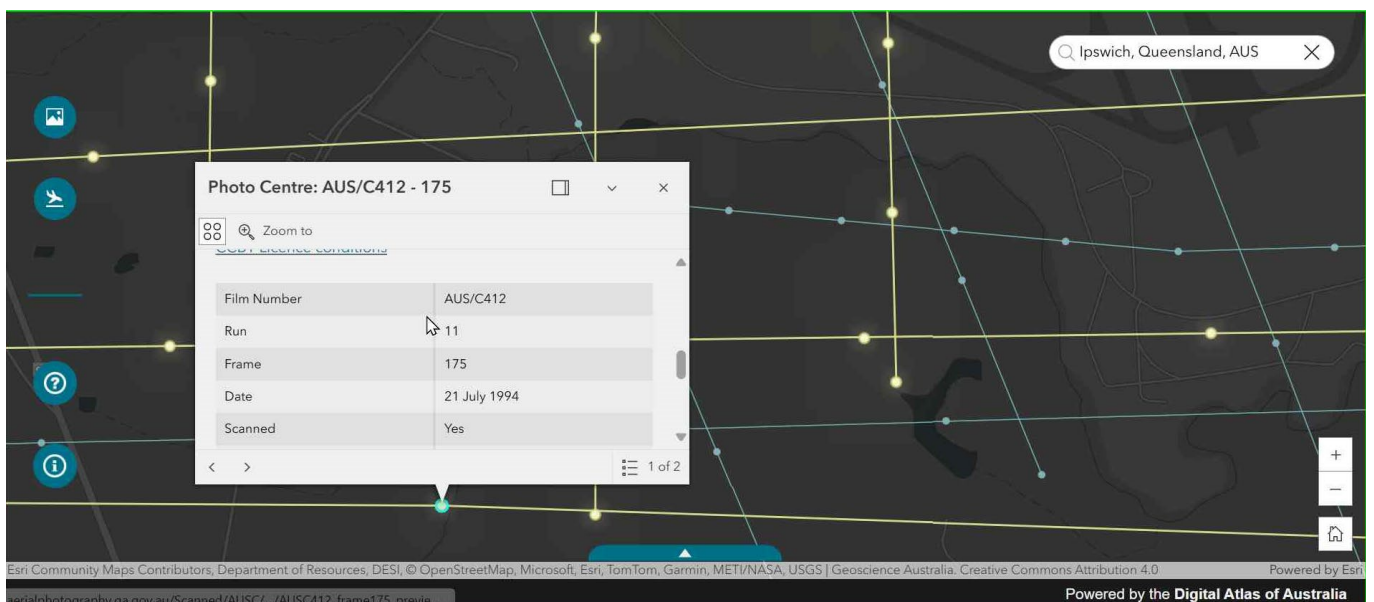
Ipswich, Queensland, AUS

Photo Centre: AUS/C412 - 175

Zoom to

CCBY Licence conditions

| Film Number | AUS/C412 |
|---|---|
| Run | 11 |
| Frame | 175 |
| Date | 21 July 1994 |
| Scanned | Yes |

1 of 2

+

−

Esri Community Maps Contributors, Department of Resources, DESI, © OpenStreetMap, Microsoft, Esri, TomTom, Garmin, METI/NASA, USGS | Geoscience Australia. Creative Commons Attribution 4.0

Powered by Esri

aerialphotography.ga.gov.au/Scanned/AUSC/.../AUSC412_frame175_previe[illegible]

Powered by the Digital Atlas of Australia